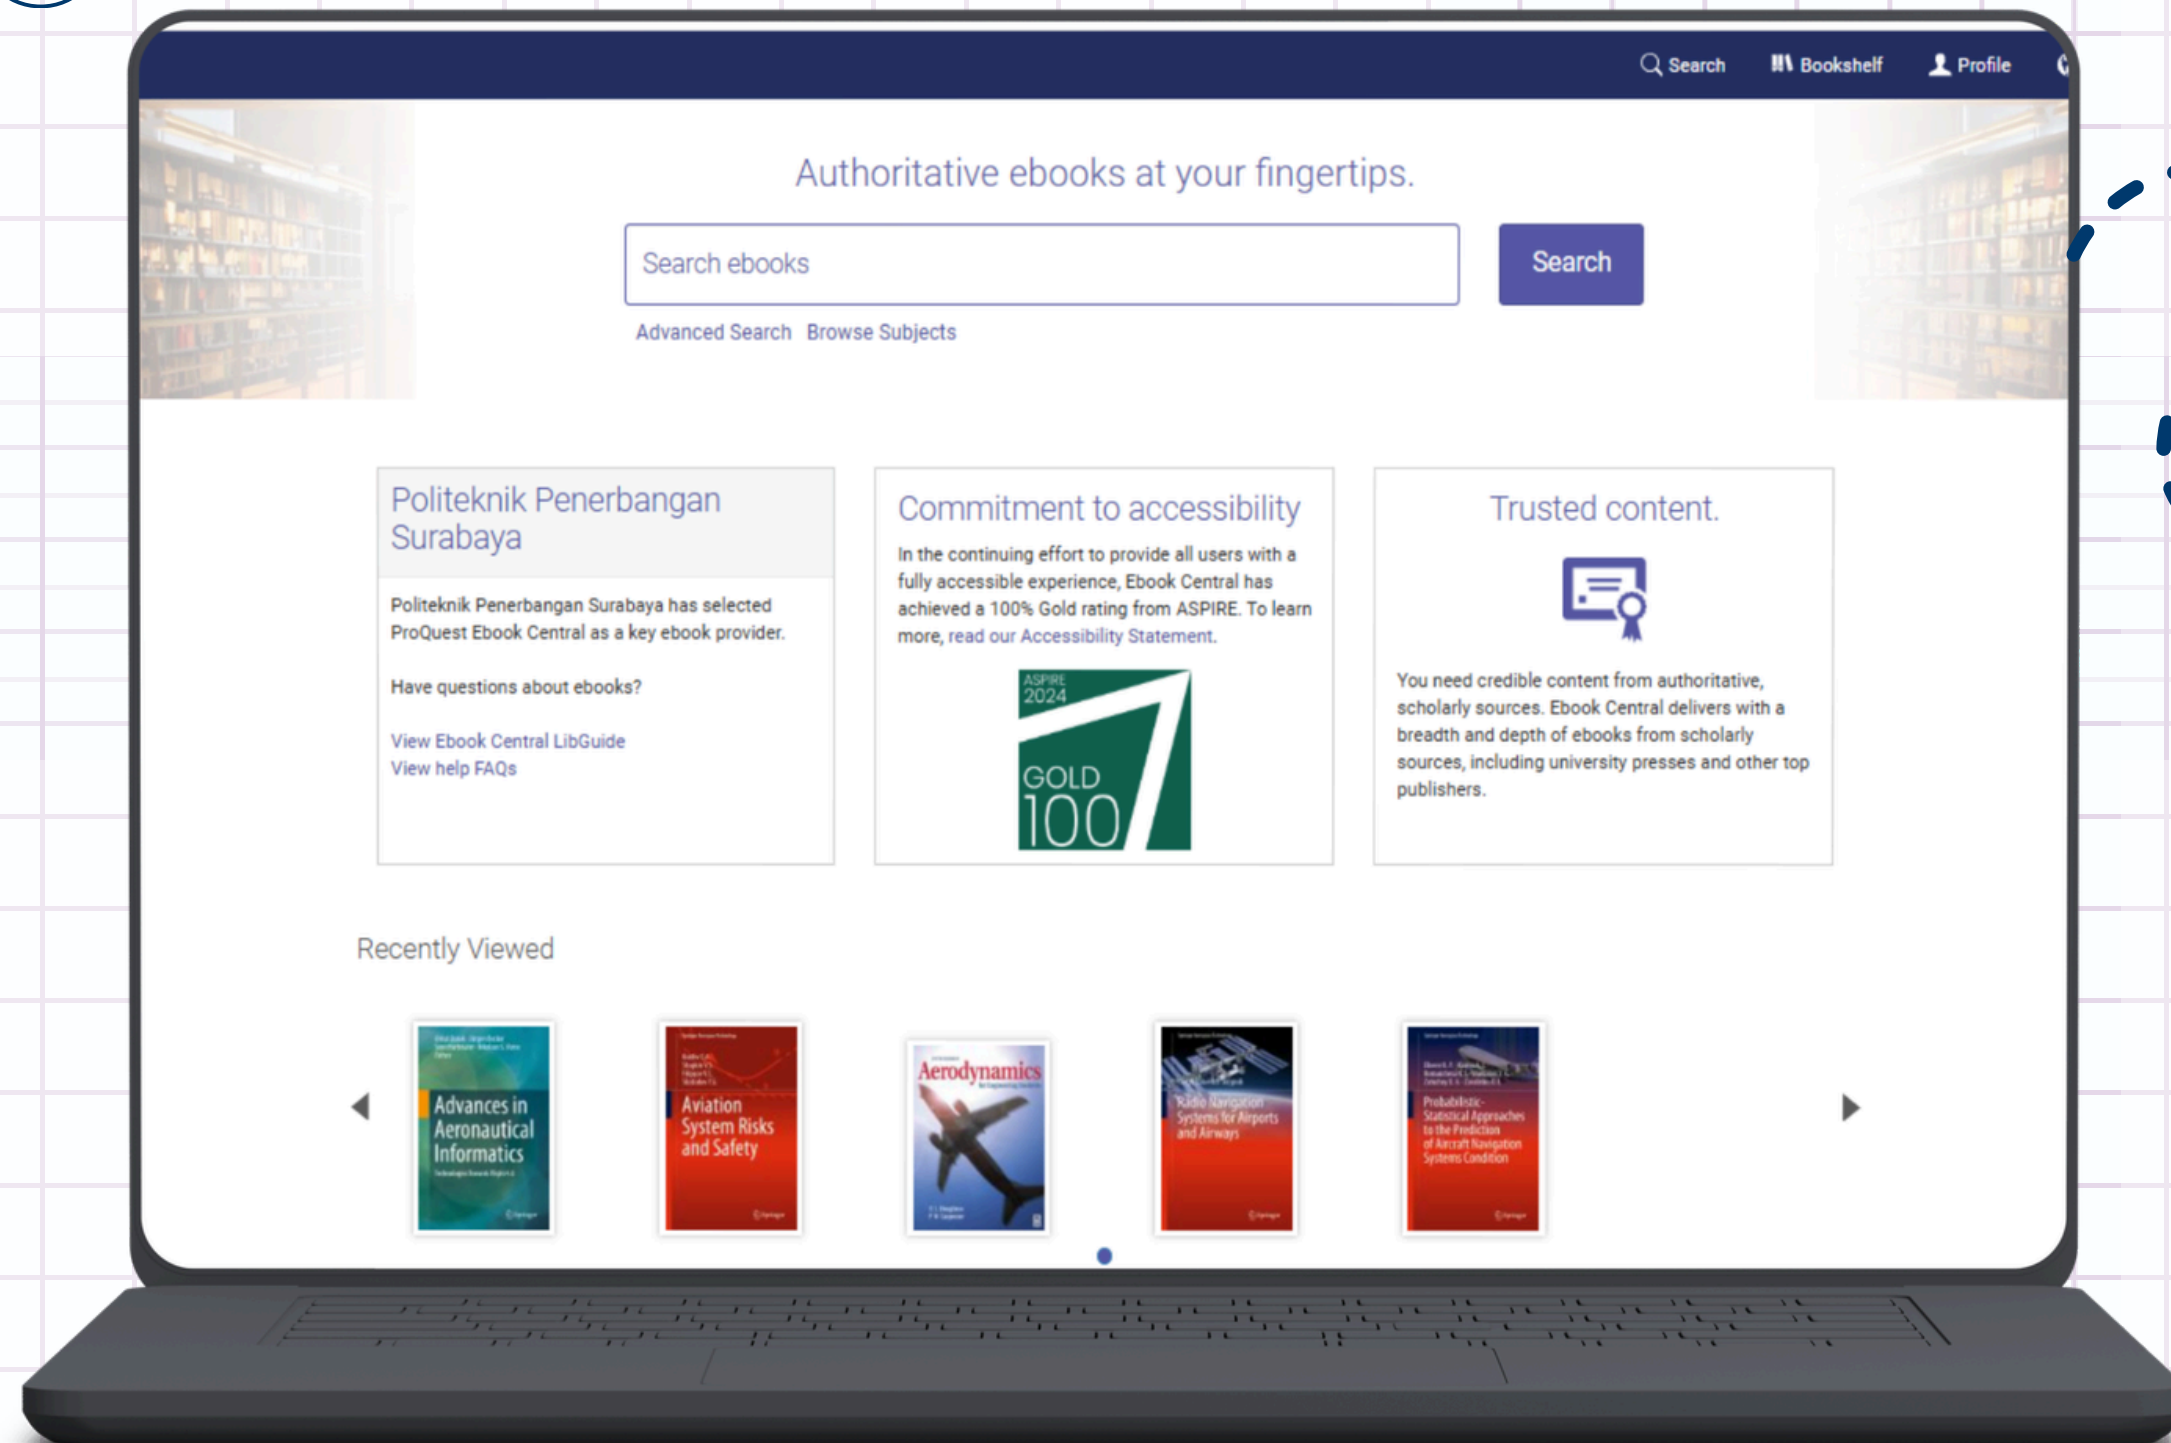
Search Bookshelf Profile

Authoritative ebooks at your fingertips.

Search ebooks

Search

Advanced Search Browse Subjects

Politeknik Penerbangan Surabaya

Politeknik Penerbangan Surabaya has selected ProQuest Ebook Central as a key ebook provider.

Have questions about ebooks?

View Ebook Central LibGuide
View help FAQs

Commitment to accessibility

In the continuing effort to provide all users with a fully accessible experience, Ebook Central has achieved a 100% Gold rating from ASPIRE. To learn more, read our Accessibility Statement.

ASPIRE 2024 GOLD 100

Trusted content.

You need credible content from authoritative, scholarly sources. Ebook Central delivers with a breadth and depth of ebooks from scholarly sources, including university presses and other top publishers.

Recently Viewed

Advances in Aeronautical Informatics

Aviation System Risks and Safety

Aerodynamics

Radio Navigation Systems for Airports and Airways

Probabilistic-Statistical Approaches to the Prediction of Aircraft Navigation Systems Condition